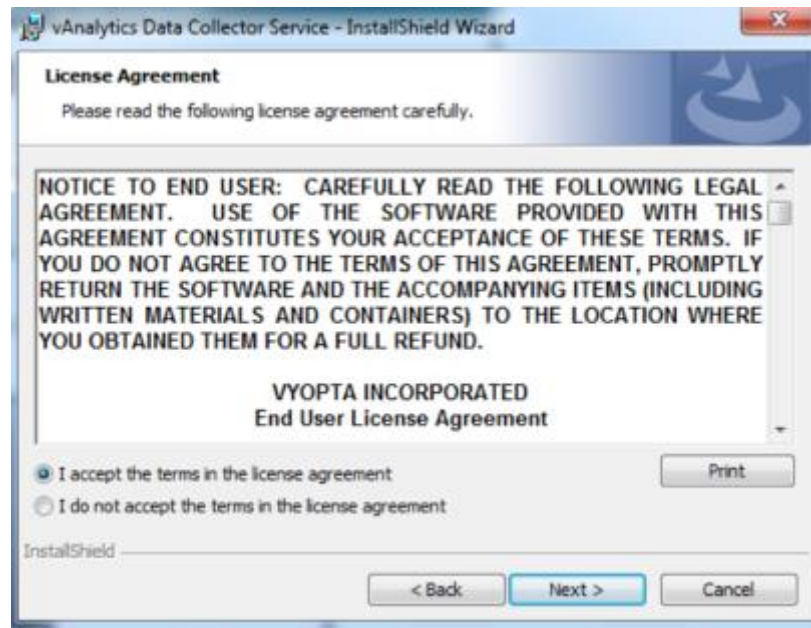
vAnalytics Data Collector Service - InstallShield Wizard

License Agreement

Please read the following license agreement carefully.

NOTICE TO END USER: CAREFULLY READ THE FOLLOWING LEGAL AGREEMENT. USE OF THE SOFTWARE PROVIDED WITH THIS AGREEMENT CONSTITUTES YOUR ACCEPTANCE OF THESE TERMS. IF YOU DO NOT AGREE TO THE TERMS OF THIS AGREEMENT, PROMPTLY RETURN THE SOFTWARE AND THE ACCOMPANYING ITEMS (INCLUDING WRITTEN MATERIALS AND CONTAINERS) TO THE LOCATION WHERE YOU OBTAINED THEM FOR A FULL REFUND.

VYOPTA INCORPORATED
End User License Agreement

I accept the terms in the license agreement

I do not accept the terms in the license agreement

Print

InstallShield

< Back

Next >

Cancel